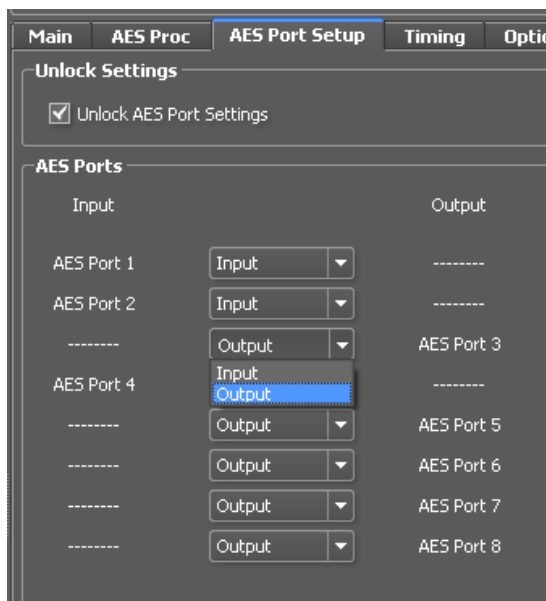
Main | AES Proc | AES Port Setup | Timing | Optio

Unlock Settings

Unlock AES Port Settings

AES Ports

Input

Output

| AES Port 1 | Input | -------- |
|---|---|---|
| AES Port 2 | Input | -------- |
| -------- | Output | AES Port 3 |

Input
Output

AES Port 4 --------

| -------- | Output | AES Port 5 |
|---|---|---|
| -------- | Output | AES Port 6 |
| -------- | Output | AES Port 7 |
| -------- | Output | AES Port 8 |